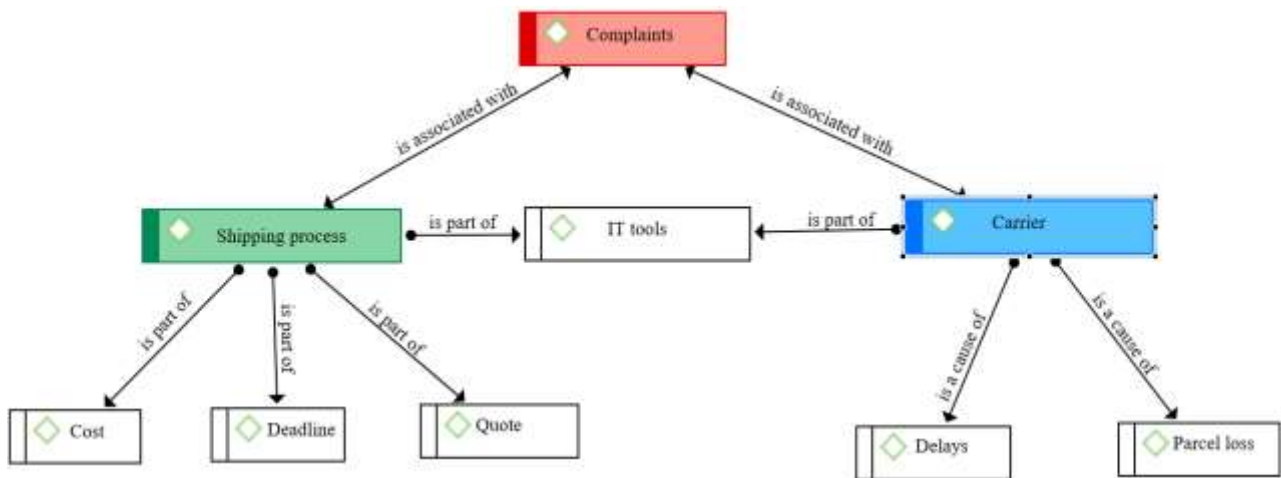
Complaints

is associated with

is associated with

Shipping process

is part of

IT tools

is part of

Carrier

is part of

is part of

is part of

is a cause of

is a cause of

Cost

Deadline

Quote

Delays

Parcel loss